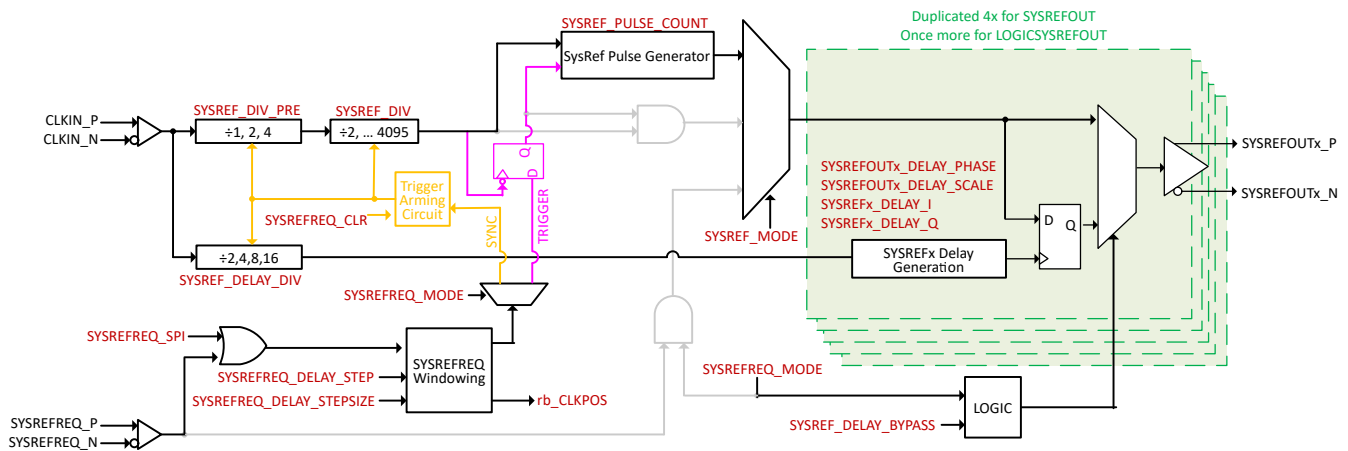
SYSREF_PULSE_COUNT

Duplicated 4x for SYSREFOUT
Once more for LOGICSYSREFOUT

SysRef Pulse Generator

SYSREF_DIV_PRE

SYSREF_DIV

CLKIN_P
CLKIN_N

÷1, 2, 4

÷2, ... 4095

Q

D

SYSREFOUTx_P

SYSREFOUTx_N

SYSREFOUTx_DELAY_PHASE
SYSREFOUTx_DELAY_SCALE
SYSREFx_DELAY_I
SYSREFx_DELAY_Q

Trigger
Arming
Circuit

SYSREFREQ_CLR

SYNC

TRIGGER

D Q

SYSREF_MODE

÷2,4,8,16

SYSREF_DELAY_DIV

SYSREFx Delay
Generation

SYSREFREQ_MODE

SYSREFREQ_SPI

SYSREFREQ
Windowing

SYSREFREQ_DELAY_STEP
SYSREFREQ_DELAY_STEPSIZE

rb_CLKPOS

SYSREFREQ_MODE

LOGIC

SYSREF_DELAY_BYPASS

SYSREFREQ_P
SYSREFREQ_N